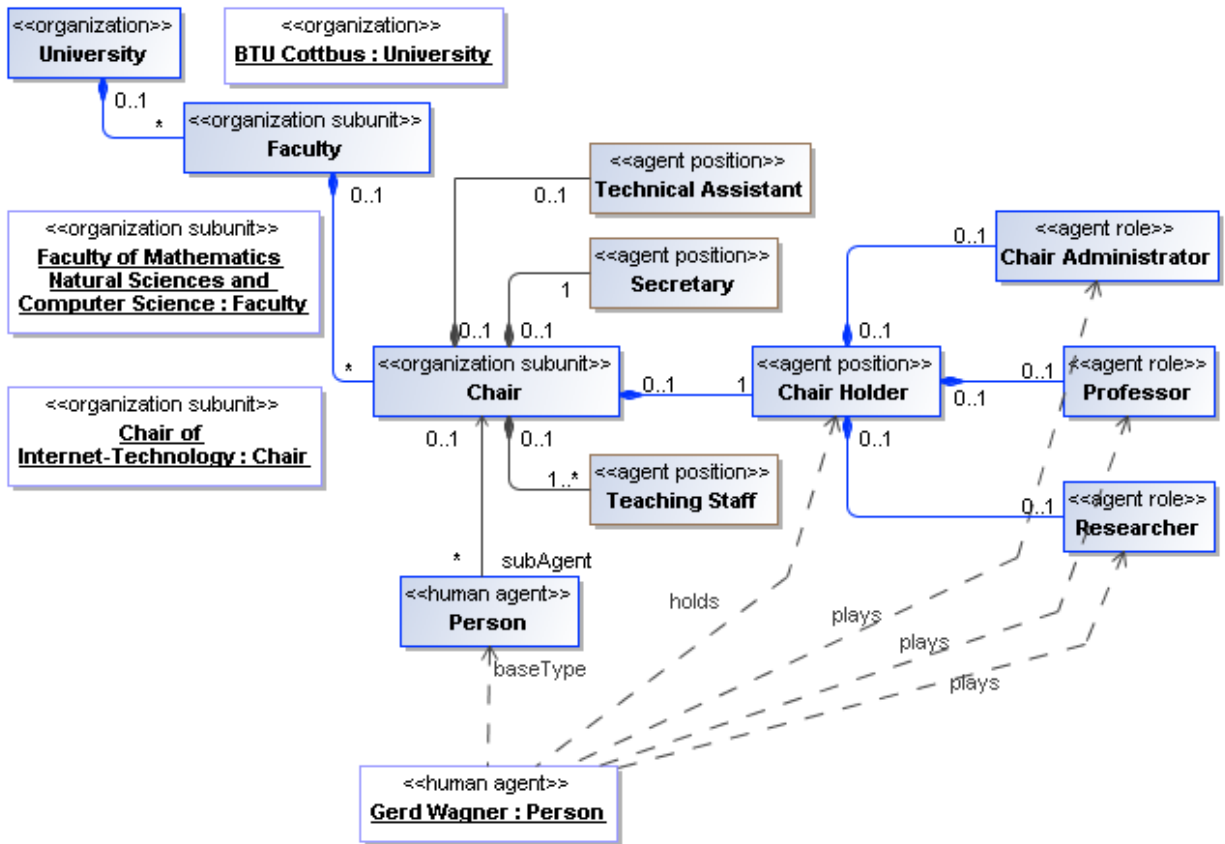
<<organization>>
University

<<organization>>
BTU Cottbus : University

0..1
*

<<organization subunit>>
Faculty

0..1

<<organization subunit>>
Faculty of Mathematics Natural Sciences and Computer Science : Faculty

<<organization subunit>>
Chair of Internet-Technology : Chair

<<agent position>>
Technical Assistant

0..1

<<agent position>>
Secretary

1

0..1
0..1

*

<<organization subunit>>
Chair

0..1
1

0..1
0..1

1..*

<<agent position>>
Teaching Staff

*
subAgent

<<human agent>>
Person

baseType

<<agent role>>
Chair Administrator

0..1
0..1

<<agent position>>
Chair Holder

0..1
0..1

<<agent role>>
Professor

0..1

0..1

<<agent role>>
Researcher

holds
plays
plays
plays

<<human agent>>
Gerd Wagner : Person